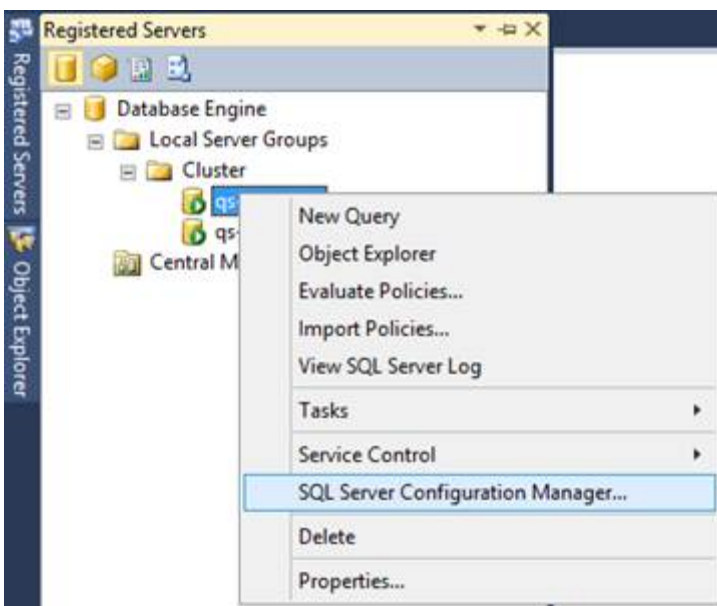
Registered Servers

Object Explorer

Registered Servers

Database Engine
Local Server Groups
Cluster
qs
qs
Central M

New Query
Object Explorer
Evaluate Policies...
Import Policies...
View SQL Server Log
Tasks
Service Control
SQL Server Configuration Manager...
Delete
Properties...